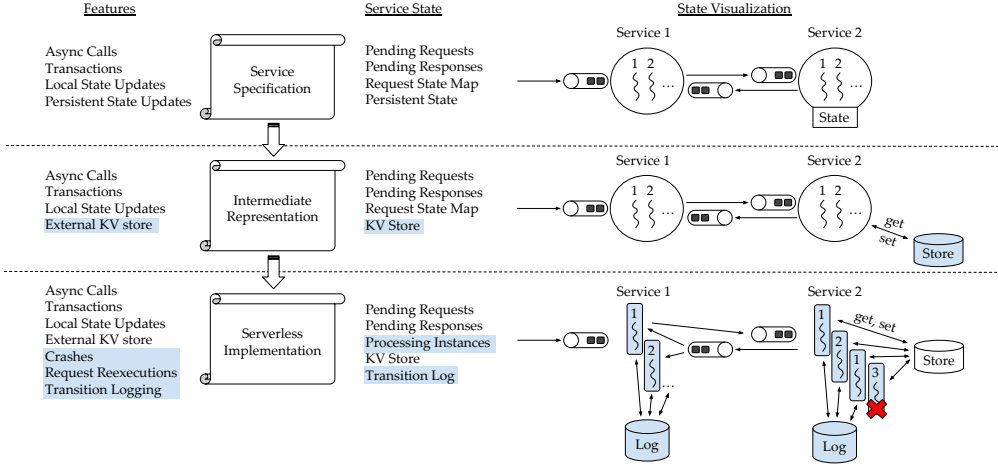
Features

Service State

State Visualization

Async Calls
Transactions
Local State Updates
Persistent State Updates

Service Specification

Pending Requests
Pending Responses
Request State Map
Persistent State

Service 1

1 2

...

Service 2

1 2

...

State

Async Calls
Transactions
Local State Updates
External KV store

Intermediate Representation

Pending Requests
Pending Responses
Request State Map
KV Store

Service 1

1 2

...

Service 2

1 2

...

get
set

Store

Async Calls
Transactions
Local State Updates
External KV store
Crashes
Request Reexecutions
Transition Logging

Serverless Implementation

Pending Requests
Pending Responses
Processing Instances
KV Store
Transition Log

Service 1

1

2

...

Log

Service 2

1

2

1

3

get, set

Store

Log